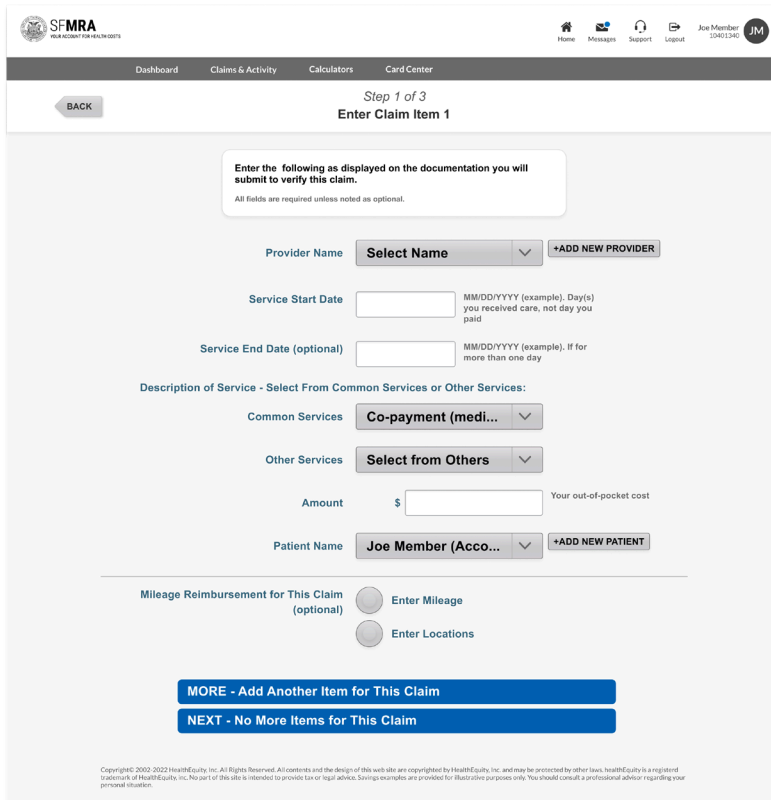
SFMRA
YOUR ACCOUNT FOR HEALTH COSTS

Home Messages Support Logout Joe Member 10401340 JM

Dashboard Claims & Activity Calculators Card Center

BACK

Step 1 of 3
Enter Claim Item 1

Enter the following as displayed on the documentation you will submit to verify this claim.

All fields are required unless noted as optional.

Provider Name Select Name +ADD NEW PROVIDER

Service Start Date MM/DD/YYYY (example). Day(s) you received care, not day you paid

Service End Date (optional) MM/DD/YYYY (example). If for more than one day

Description of Service - Select From Common Services or Other Services:

Common Services Co-payment (medi...

Other Services Select from Others

Amount $ Your out-of-pocket cost

Patient Name Joe Member (Acco... +ADD NEW PATIENT

Mileage Reimbursement for This Claim (optional) Enter Mileage

Enter Locations

MORE - Add Another Item for This Claim

NEXT - No More Items for This Claim

Copyright© 2002-2022 HealthEquity, Inc. All Rights Reserved. All contents and the design of this web site are copyrighted by HealthEquity, Inc. and may be protected by other laws. HealthEquity is a registered trademark of HealthEquity, Inc. No part of this site is intended to provide tax or legal advice. Savings examples are provided for illustrative purposes only. You should consult a professional advisor regarding your personal situation.